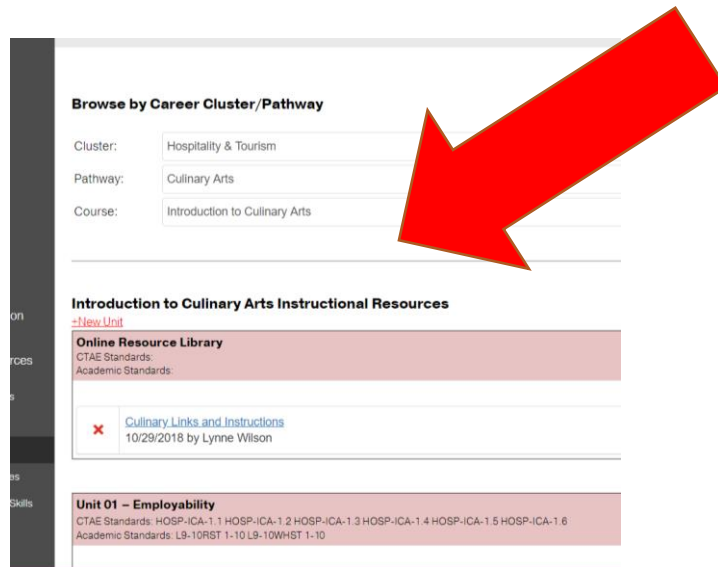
on

rces

s

es

Skills

Browse by Career Cluster/Pathway

Cluster: Hospitality & Tourism

Pathway: Culinary Arts

Course: Introduction to Culinary Arts

Introduction to Culinary Arts Instructional Resources

+New Unit

Online Resource Library
CTAE Standards:
Academic Standards:

×

Culinary Links and Instructions
10/29/2018 by Lynne Wilson

Unit 01 – Employability
CTAE Standards: HOSP-ICA-1.1 HOSP-ICA-1.2 HOSP-ICA-1.3 HOSP-ICA-1.4 HOSP-ICA-1.5 HOSP-ICA-1.6
Academic Standards: L9-10RST 1-10 L9-10WHST 1-10